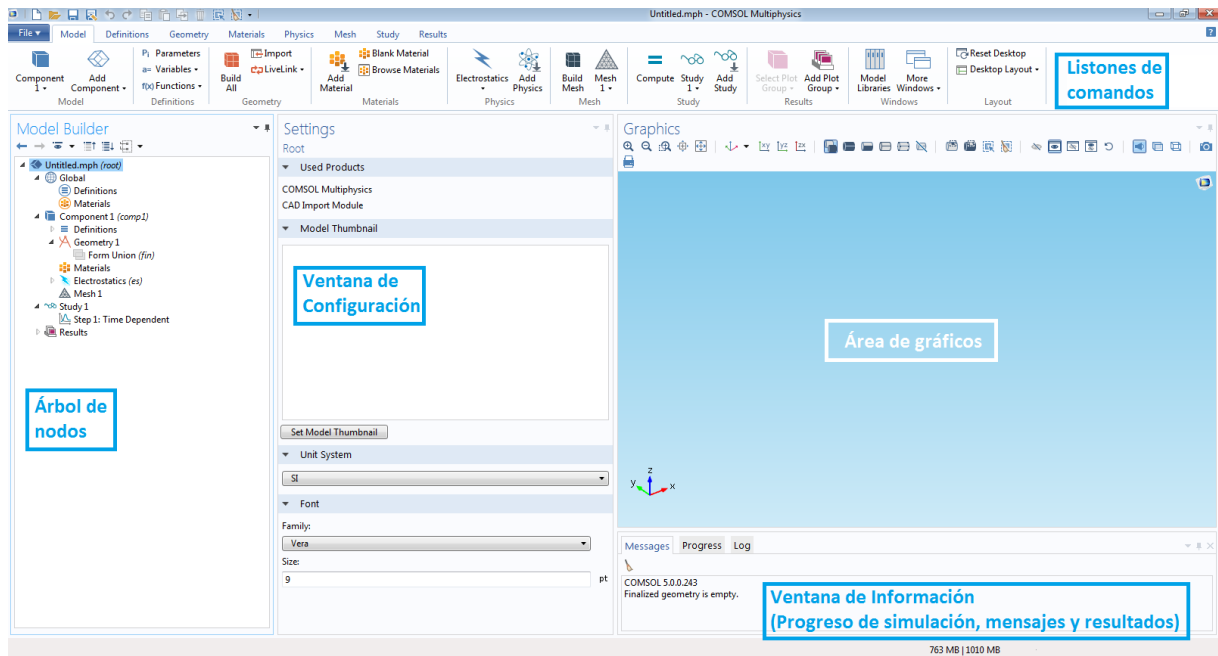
Untitled.mph - COMSOL Multiphysics

File ▾ Model Definitions Geometry Materials Physics Mesh Study Results

Component 1 ▾ Add Component ▾ Model
Pi Parameters a= Variables ▾ f(x) Functions ▾ Definitions
Build All Import LiveLink ▾ Geometry
Add Material Blank Material Browse Materials Materials
Electrostatics Add Physics Physics
Build Mesh Mesh 1 ▾ Mesh
Compute Study 1 ▾ Add Study Study
Select Plot Group ▾ Add Plot Group ▾ Results
Model Libraries More Windows ▾ Windows
Reset Desktop Desktop Layout ▾ Layout

Listones de comandos

Model Builder

Untitled.mph (root)
Global
Definitions
Materials
Component 1 (comp1)
Definitions
Geometry 1
Form Union (fin)
Materials
Electrostatics (es)
Mesh 1
Study 1
Step 1: Time Dependent
Results

Árbol de nodos

Settings
Root
Used Products
COMSOL Multiphysics
CAD Import Module
Model Thumbnail

Ventana de Configuración

Set Model Thumbnail
Unit System
SI
Font
Family:
Vera
Size:
9 pt

Graphics

Área de gráficos

z y x

Messages Progress Log
COMSOL 5.0.0.243
Finalized geometry is empty.

Ventana de Información (Progreso de simulación, mensajes y resultados)

763 MB | 1010 MB